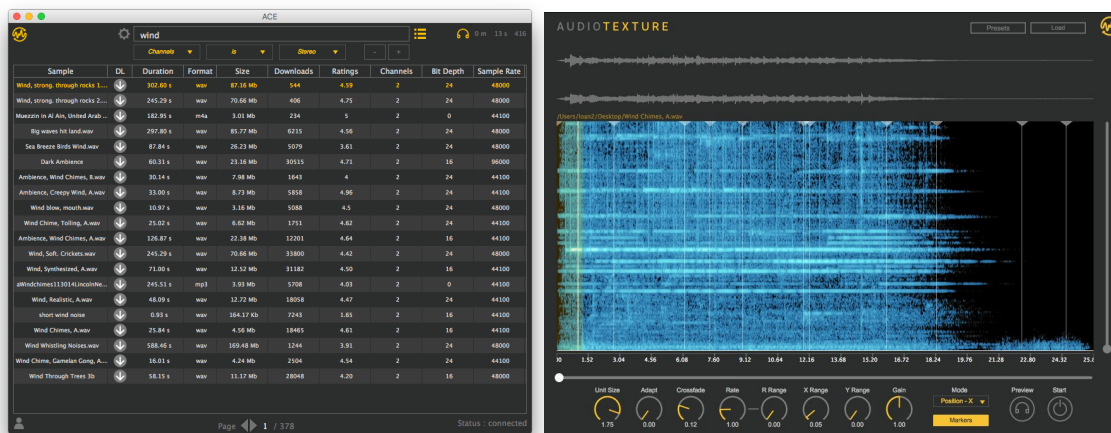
ACE

wind

0 m 13 s 416

Channels | is | Stereo | - | +

| Sample | DL | Duration | Format | Size | Downloads | Ratings | Channels | Bit Depth | Sample Rate |
|---|---|---|---|---|---|---|---|---|---|
| Wind, strong, through rocks 1... | | 302.60 s | wav | 87.16 Mb | 544 | 4.59 | 2 | 24 | 48000 |
| Wind, strong, through rocks 2... | | 245.29 s | wav | 70.66 Mb | 406 | 4.75 | 2 | 24 | 48000 |
| Muezzin in Al Ain, United Arab ... | | 182.95 s | m4a | 3.01 Mb | 234 | 5 | 2 | 0 | 44100 |
| Big waves hit land.wav | | 297.80 s | wav | 85.77 Mb | 6215 | 4.56 | 2 | 24 | 48000 |
| Sea Breeze Birds Wind.wav | | 87.84 s | wav | 26.23 Mb | 5079 | 3.61 | 2 | 24 | 48000 |
| Dark Ambience | | 60.31 s | wav | 23.16 Mb | 30515 | 4.71 | 2 | 16 | 96000 |
| Ambience, Wind Chimes, B.wav | | 30.14 s | wav | 7.98 Mb | 1643 | 4 | 2 | 24 | 44100 |
| Ambience, Creepy Wind, A.wav | | 33.00 s | wav | 8.73 Mb | 5858 | 4.96 | 2 | 24 | 44100 |
| Wind blow, mouth.wav | | 10.97 s | wav | 3.16 Mb | 5088 | 4.5 | 2 | 24 | 48000 |
| Wind Chime, Tolling, A.wav | | 25.02 s | wav | 6.62 Mb | 1751 | 4.62 | 2 | 24 | 44100 |
| Ambience, Wind Chimes, A.wav | | 126.87 s | wav | 22.38 Mb | 12201 | 4.64 | 2 | 16 | 44100 |
| Wind, Soft, Crickets.wav | | 245.29 s | wav | 70.66 Mb | 33800 | 4.42 | 2 | 24 | 48000 |
| Wind, Synthesized, A.wav | | 71.00 s | wav | 12.52 Mb | 31182 | 4.50 | 2 | 16 | 44100 |
| aWindchimes113014LincolnNe... | | 245.51 s | mp3 | 3.93 Mb | 5708 | 4.03 | 2 | 0 | 44100 |
| Wind, Realistic, A.wav | | 48.09 s | wav | 12.72 Mb | 18058 | 4.47 | 2 | 24 | 44100 |
| short wind noise | | 0.93 s | wav | 164.17 Kb | 7243 | 1.65 | 2 | 16 | 44100 |
| Wind Chimes, A.wav | | 25.84 s | wav | 4.56 Mb | 18465 | 4.61 | 2 | 16 | 44100 |
| Wind Whistling Noises.wav | | 588.46 s | wav | 169.48 Mb | 1244 | 3.91 | 2 | 24 | 48000 |
| Wind Chime, Gamelan Gong, A... | | 16.01 s | wav | 4.24 Mb | 2504 | 4.54 | 2 | 24 | 44100 |
| Wind Through Trees 3b | | 58.15 s | wav | 11.17 Mb | 28048 | 4.20 | 2 | 16 | 44100 |

Page 1 / 378

Status : connected

AUDIOTEXTURE

Presets Load

/Users/loan2/Desktop/Wind Chimes, A.wav

.00 1.52 3.04 4.56 6.08 7.60 9.12 10.64 12.16 13.68 15.20 16.72 18.24 19.76 21.28 22.80 24.32 25.8

Unit Size 1.75
Adapt 0.00
Crossfade 0.12
Rate 1.00
R Range 0.00
X Range 0.05
Y Range 0.00
Gain 1.00
Mode Position - X
Markers
Preview
Start